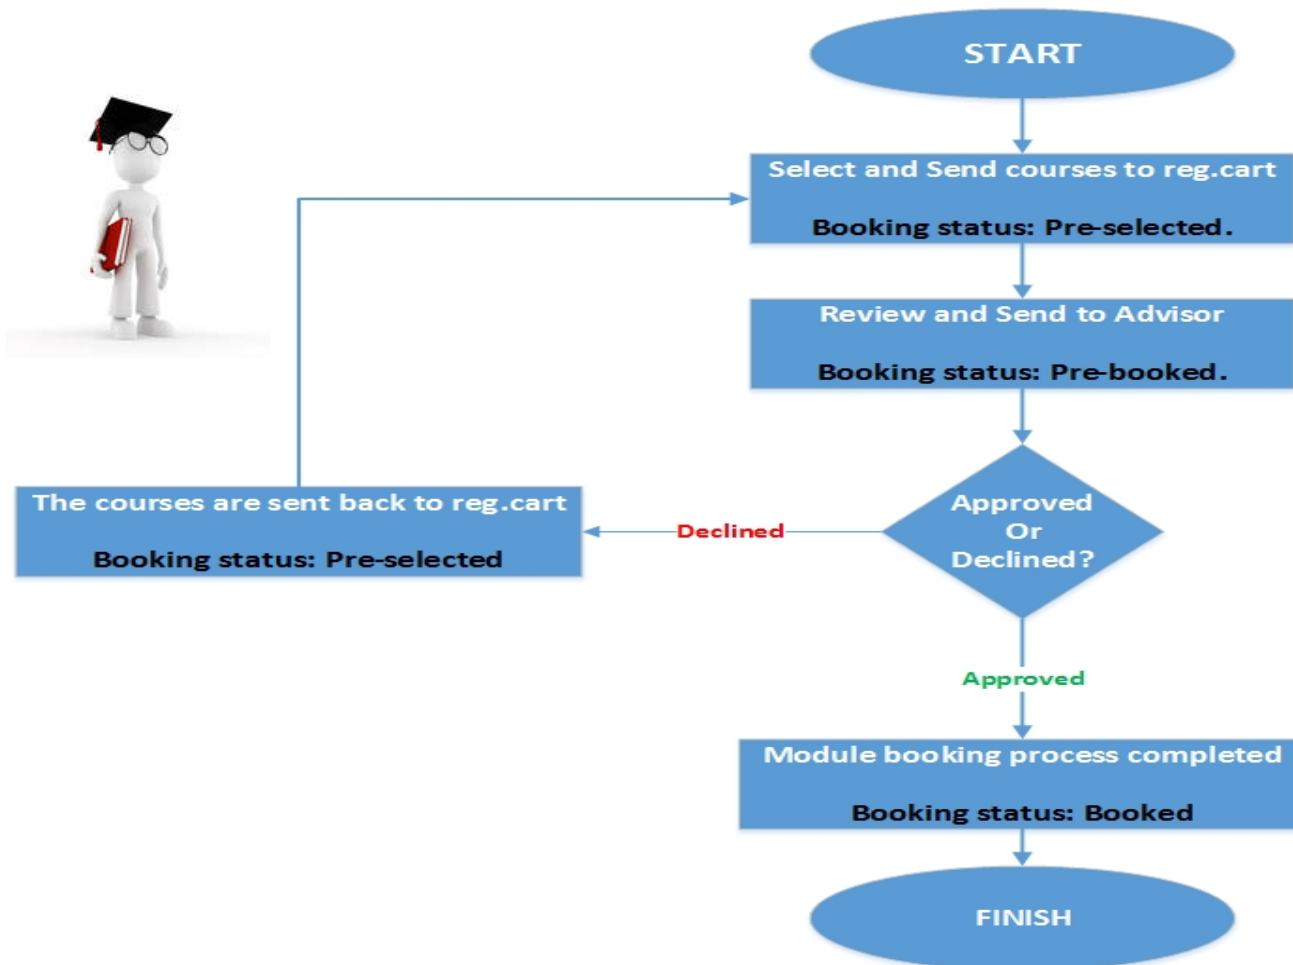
START

Select and Send courses to reg.cart

Booking status: Pre-selected.

Review and Send to Advisor

Booking status: Pre-booked.

Approved
Or
Declined?

Declined

The courses are sent back to reg.cart

Booking status: Pre-selected

Approved

Module booking process completed

Booking status: Booked

FINISH